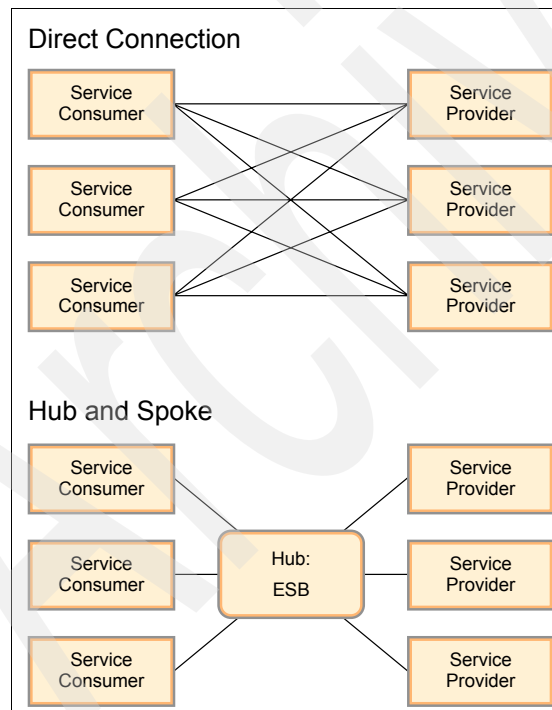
Direct Connection

Service Consumer

Service Consumer

Service Consumer

Service Provider

Service Provider

Service Provider

Hub and Spoke

Service Consumer

Service Consumer

Service Consumer

Hub: ESB

Service Provider

Service Provider

Service Provider